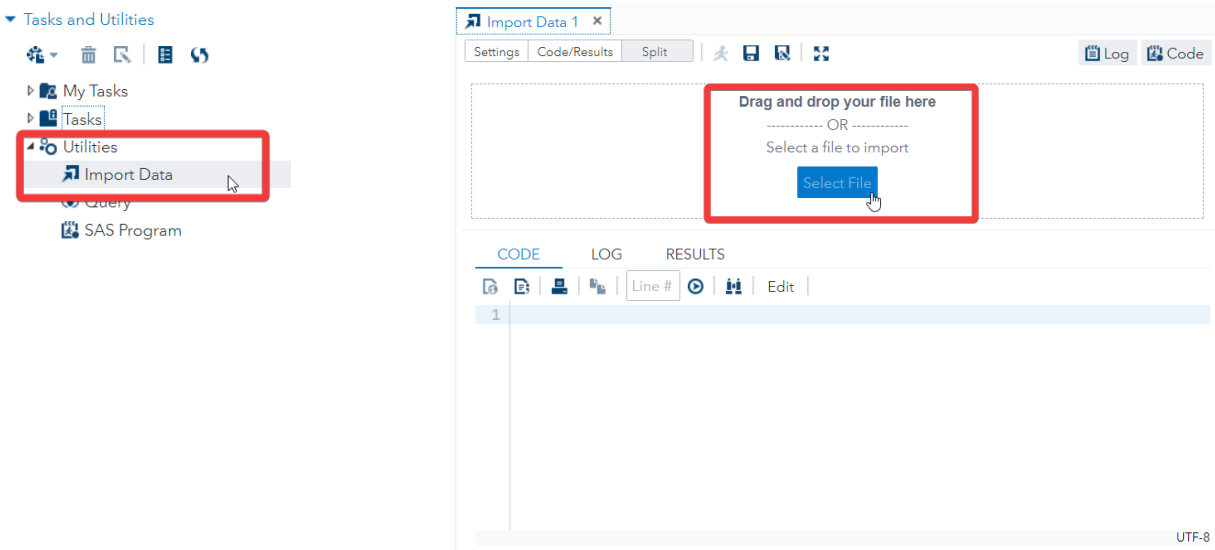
Tasks and Utilities

My Tasks
Tasks
Utilities
Import Data
Query
SAS Program

Import Data 1 ×

Settings | Code/Results | Split

Log | Code

Drag and drop your file here
------------ OR ------------
Select a file to import
Select File

CODE | LOG | RESULTS

Line # | Edit

1

UTF-8